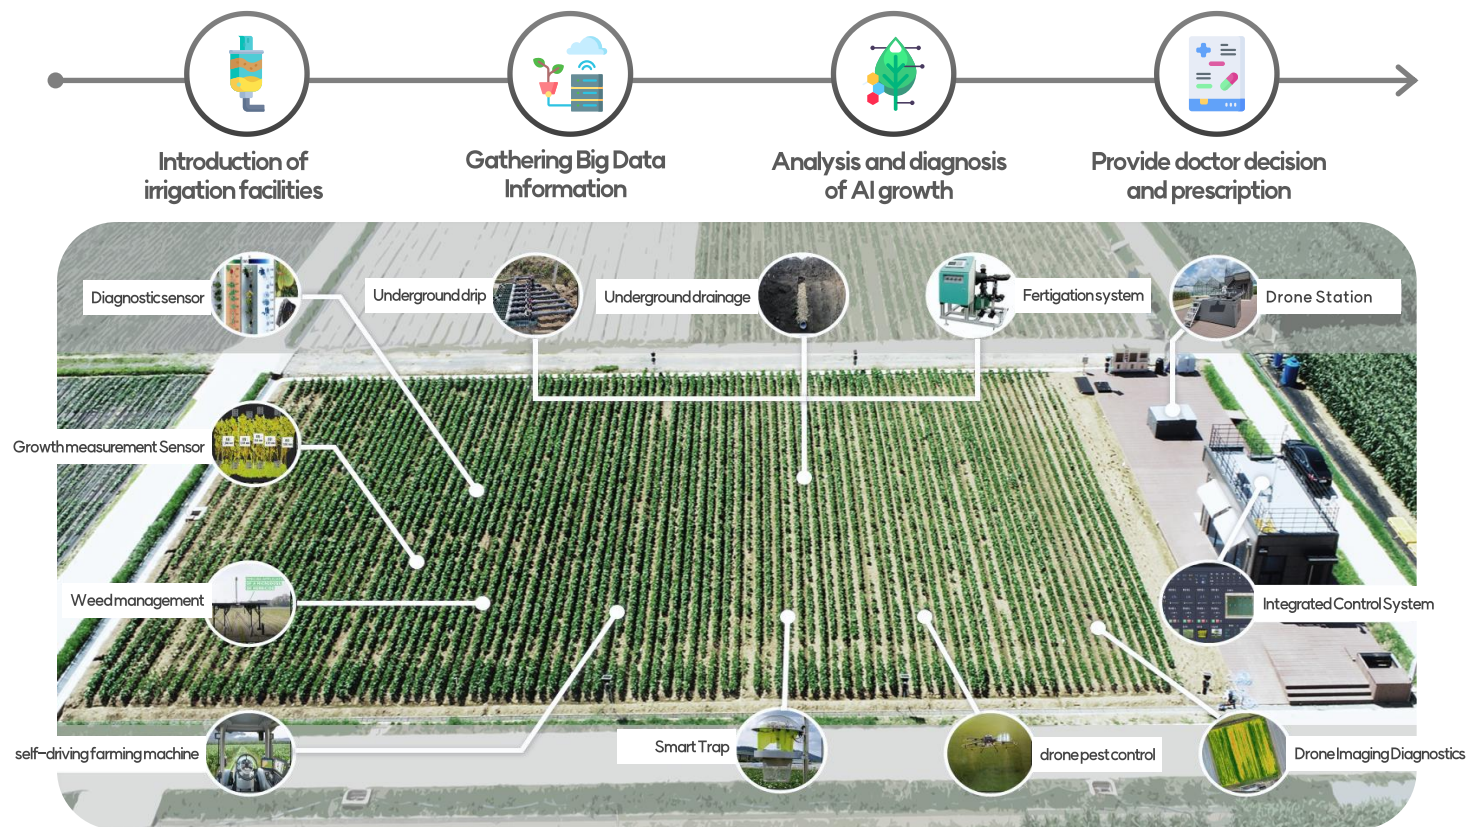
Introduction of irrigation facilities

Gathering Big Data Information

Analysis and diagnosis of AI growth

Provide doctor decision and prescription

Diagnosticsensor

Undergrounddrip

Undergrounddrainage

Fertigationsystem

Drone Station

Growthmeasurement Sensor

Weedmanagement

Integrated Control System

self-driving farming machine

Smart Trap

dronepestcontrol

DroneImagingDiagnostics